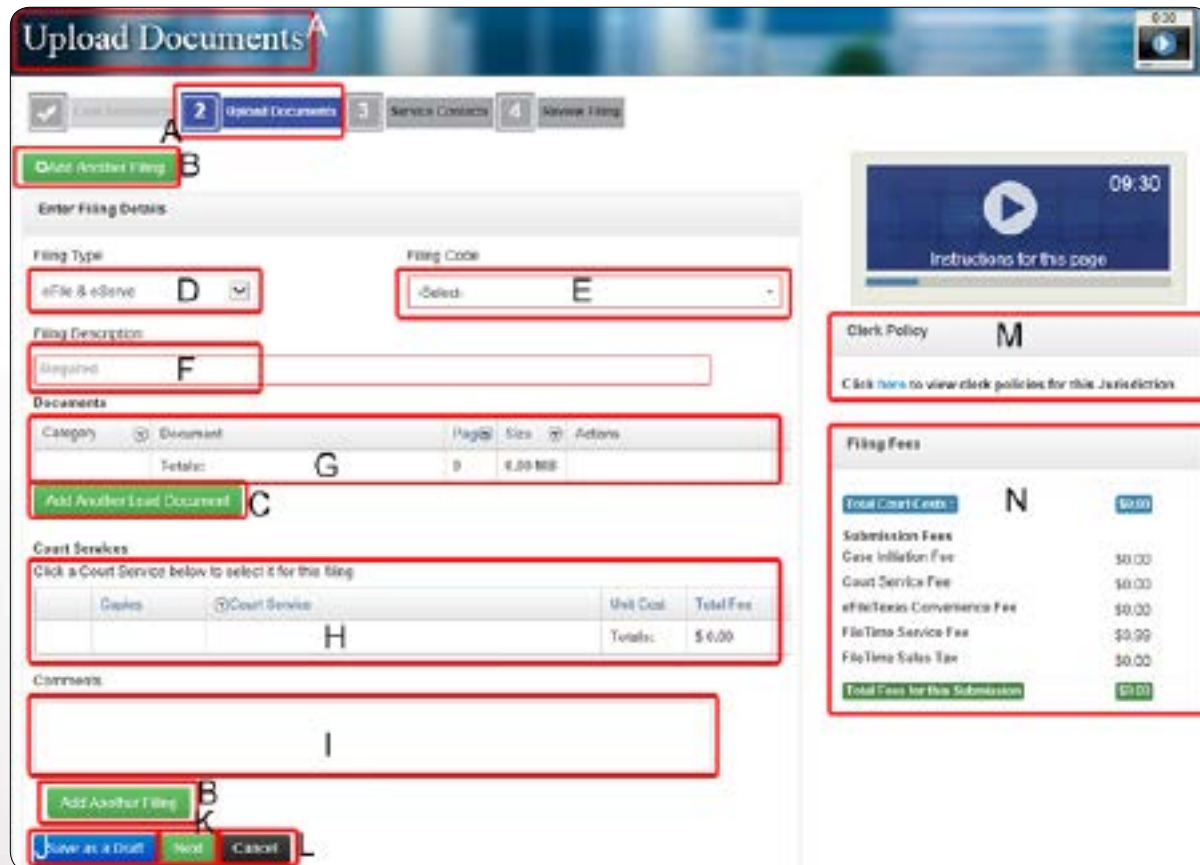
Upload Documents A

0:30

Case Information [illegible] 2 Upload Documents 3 Service Contacts 4 Review Filing

A

Add Another Filing B

Enter Filing Details

Filing Type

eFile & eServe D

Filing Code

-Select- E

Filing Description

Required F

Documents

| Category | Document | Pages | Size | Actions |
|---|---|---|---|---|
| | Totals: | 0 | 0.00 MB | |

G

Add Another Lead Document C

Court Services

Click a Court Service below to select it for this filing

| | Copies | Court Service | Unit Cost | Total Fee |
|---|---|---|---|---|
| | | | Totals: | $ 0.00 |

H

Comments

I

Add Another Filing B

K

J Save as a Draft Next Cancel L

09:30

Instructions for this page

Clerk Policy M

Click here to view clerk policies for this Jurisdiction

Filing Fees

Total Court Costs : N $0.00

Submission Fees

Case Initiation Fee $0.00

Court Service Fee $0.00

eFileTexas Convenience Fee $0.00

FileTime Service Fee $0.00

FileTime Sales Tax $0.00

Total Fees for this Submission $0.00